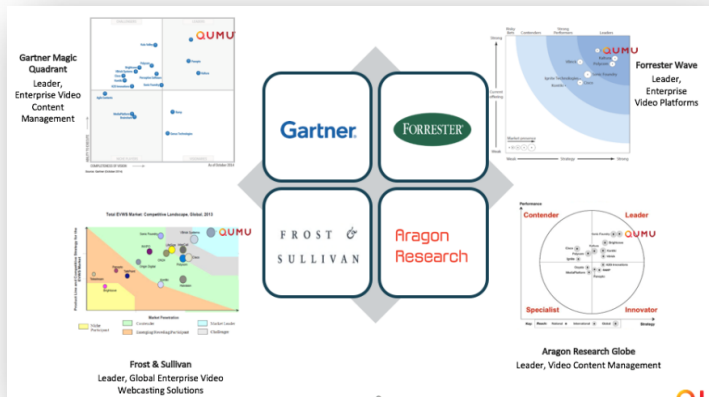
Gartner Magic Quadrant
Leader, Enterprise Video Content Management

QUMU

Gartner

FORRESTER

Forrester Wave
Leader, Enterprise Video Platforms

QUMU

Strong
Current offering
Weak
Strategy
Strong

Total EVWS Market: Competitive Landscape, Global, 2013

QUMU

FROST & SULLIVAN

Aragon Research

Contender
Leader
QUMU
Specialist
Innovator
Performance
Strategy

Frost & Sullivan
Leader, Global Enterprise Video Webcasting Solutions

Aragon Research Globe
Leader, Video Content Management